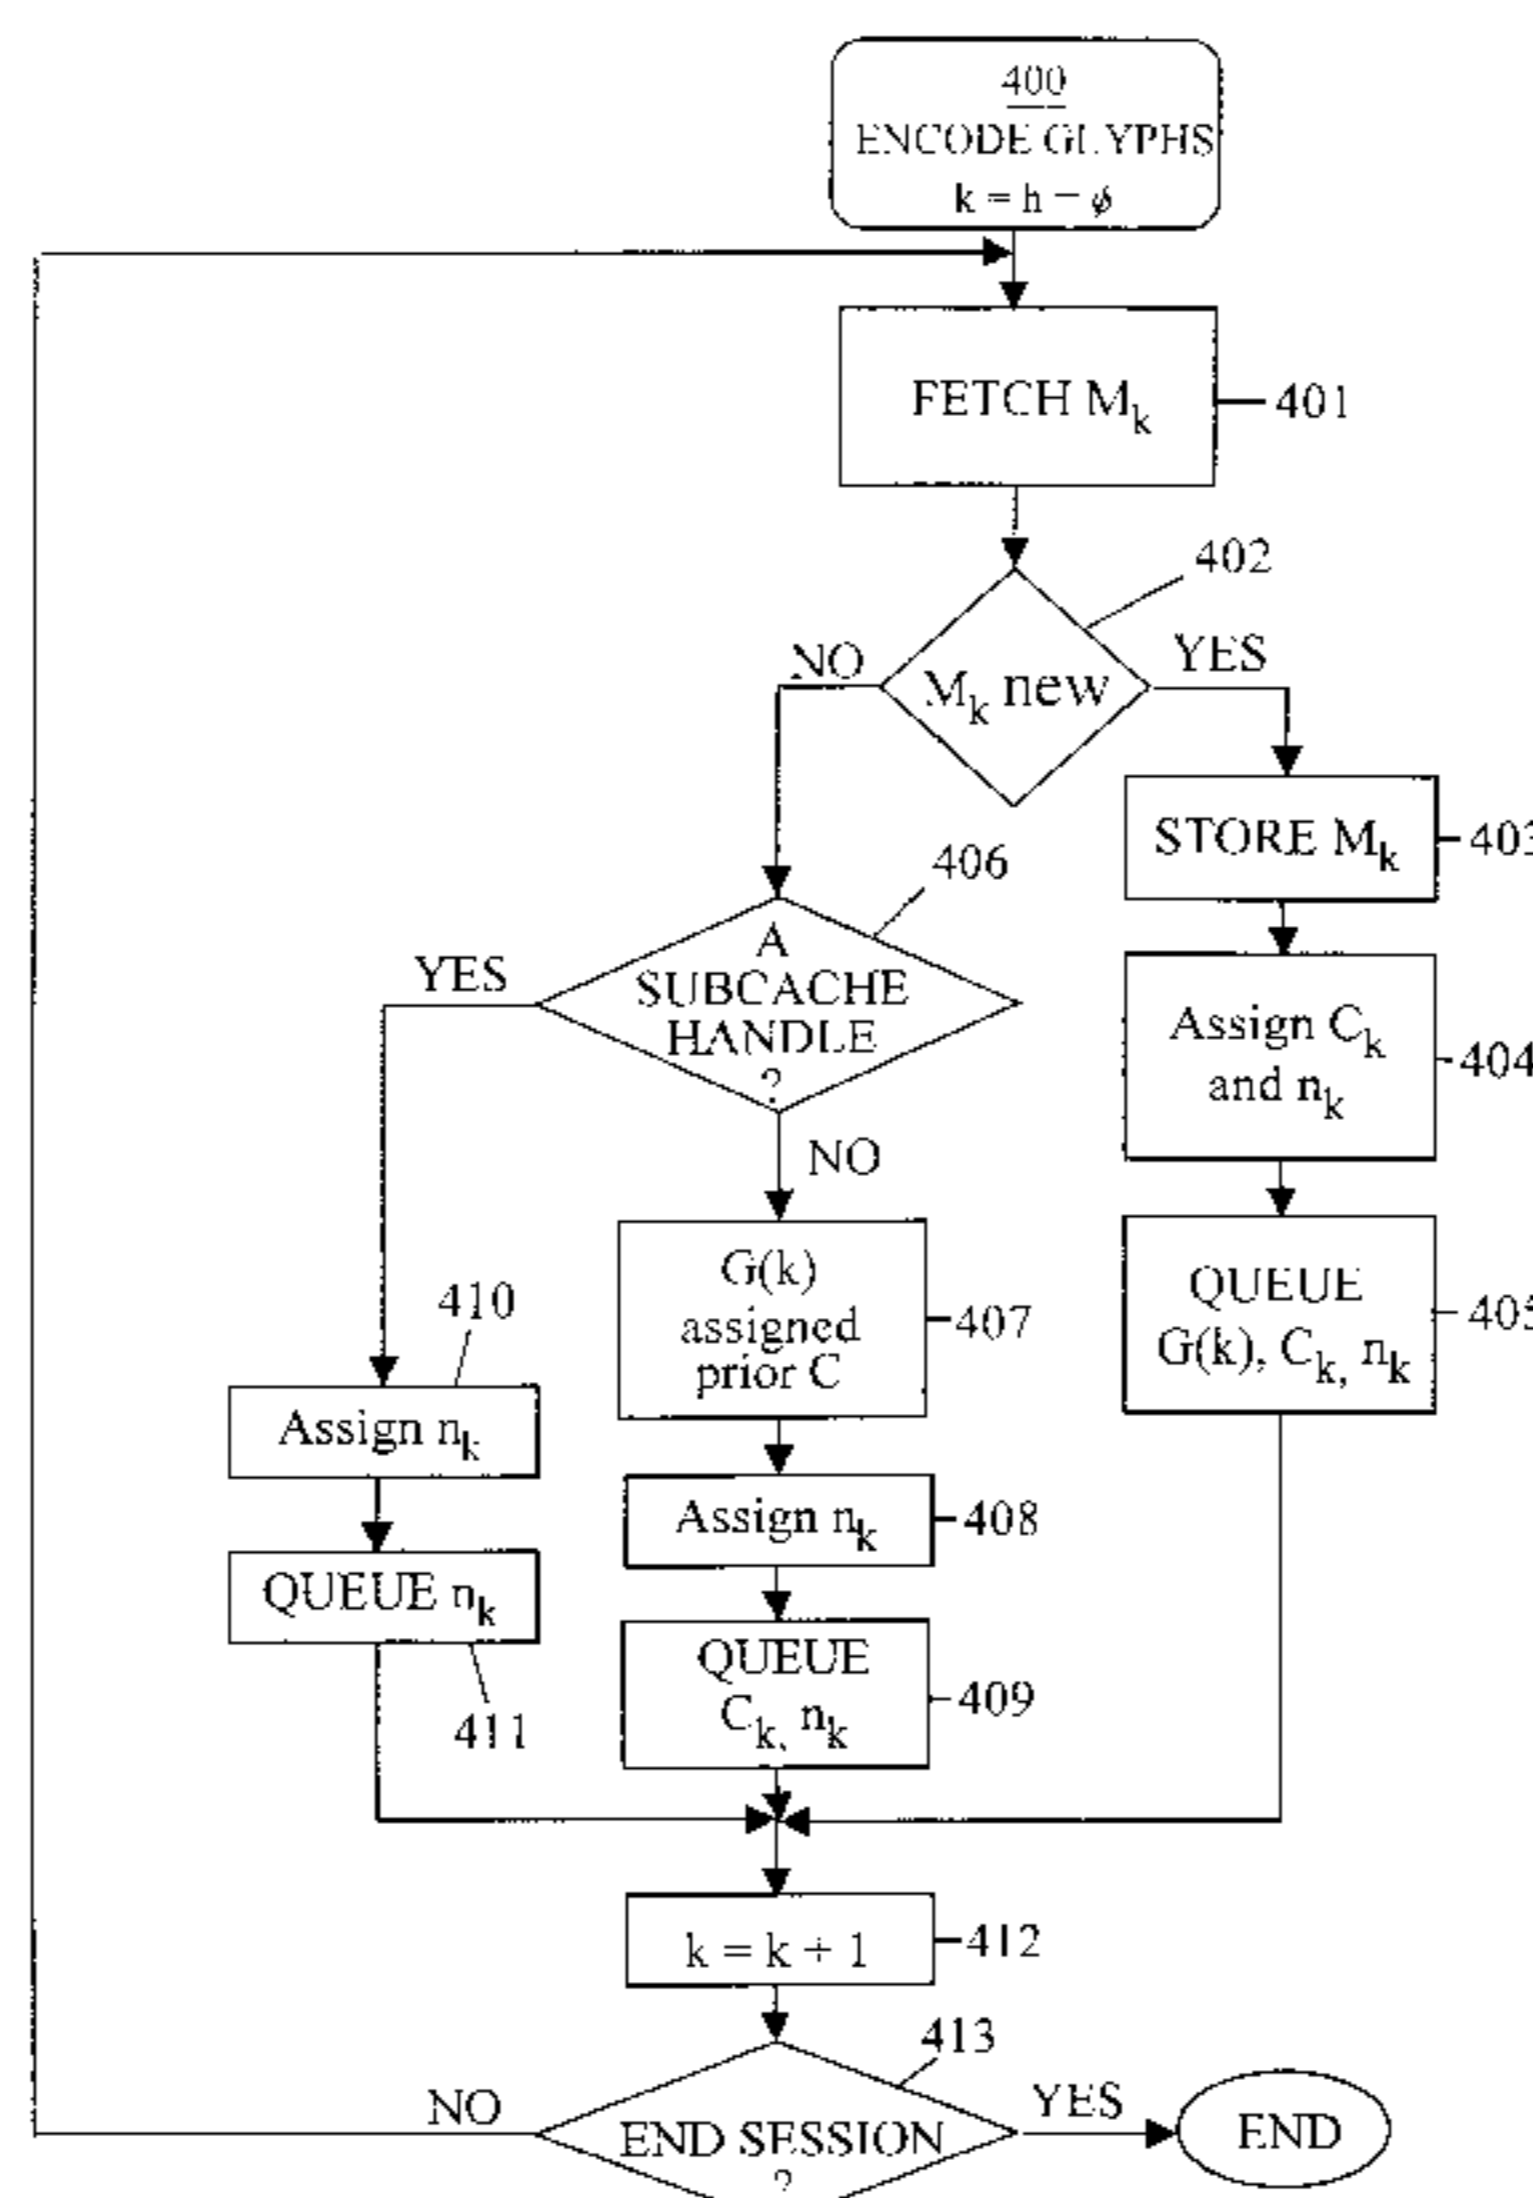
400
ENCODE GLYPHS
$k = h - \phi$

FETCH $M_k$ 401

402
NO $M_k$ new YES

STORE $M_k$ 403

406
YES A SUBCACHE HANDLE ?

Assign $C_k$ and $n_k$ 404

NO

G(k) assigned prior C 407

QUEUE G(k), $C_k$, $n_k$ 405

410
Assign $n_k$

Assign $n_k$ 408

QUEUE $n_k$

QUEUE $C_k$, $n_k$ 409

411

$k = k + 1$ 412

413
NO END SESSION ? YES END